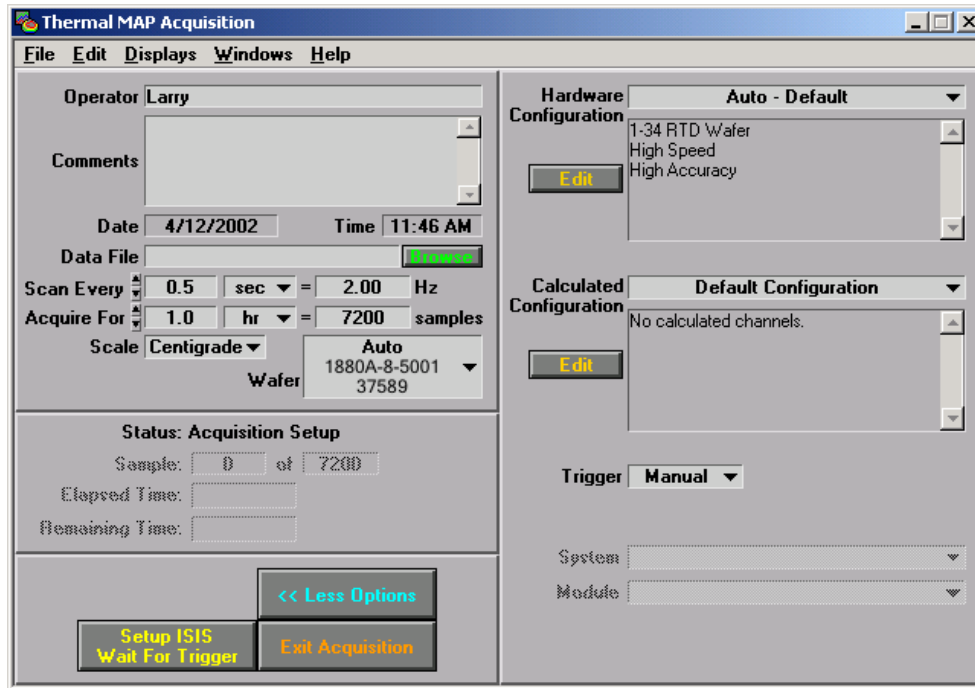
Thermal MAP Acquisition

File Edit Displays Windows Help

Operator Larry

Comments

Date 4/12/2002 Time 11:46 AM

Data File Browse

Scan Every 0.5 sec = 2.00 Hz

Acquire For 1.0 hr = 7200 samples

Scale Centigrade

Wafer Auto 1880A-8-5001 37589

Status: Acquisition Setup

Sample: 0 of 7200

Elapsed Time:

Remaining Time:

<< Less Options

Setup ISIS Wait For Trigger

Exit Acquisition

Hardware Configuration Auto - Default

1-34 RTD Wafer
High Speed
High Accuracy

Edit

Calculated Configuration Default Configuration

No calculated channels.

Edit

Trigger Manual

System

Module